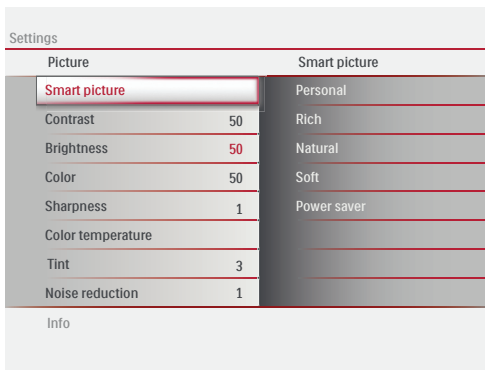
Settings

| Picture | | Smart picture |
|---|---|---|
| Smart picture | | Personal |
| Contrast | 50 | Rich |
| Brightness | 50 | Natural |
| Color | 50 | Soft |
| Sharpness | 1 | Power saver |
| Color temperature | | |
| Tint | 3 | |
| Noise reduction | 1 | |

Info